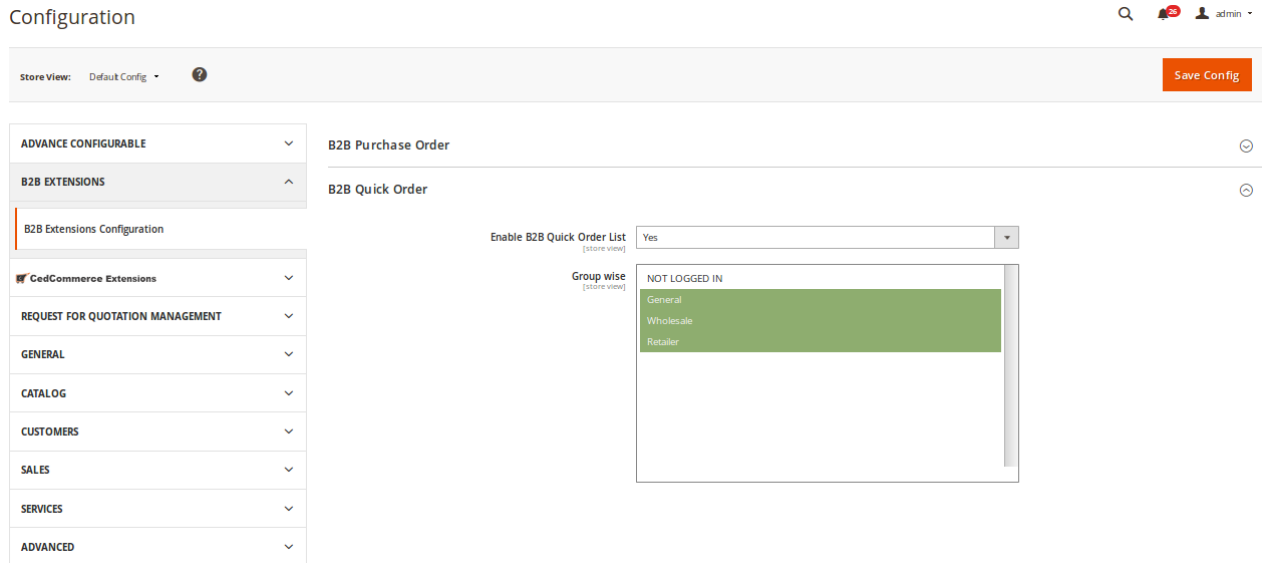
Configuration

26 admin

Store View: Default Config

Save Config

ADVANCE CONFIGURABLE

B2B EXTENSIONS

B2B Extensions Configuration

CedCommerce Extensions

REQUEST FOR QUOTATION MANAGEMENT

GENERAL

CATALOG

CUSTOMERS

SALES

SERVICES

ADVANCED

B2B Purchase Order

B2B Quick Order

Enable B2B Quick Order List
[store view]
Yes

Group wise
[store view]
NOT LOGGED IN
General
Wholesale
Retailer